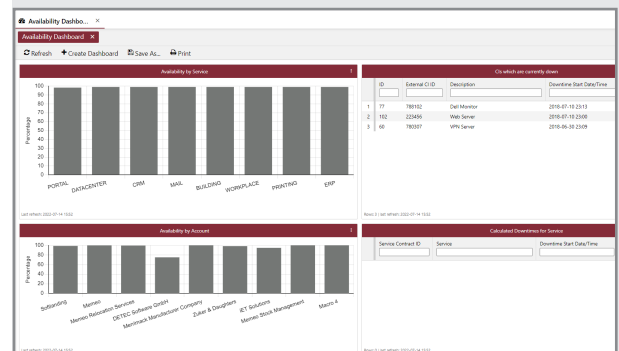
Availability Dashbo... ×

Availability Dashboard ×

Refresh Create Dashboard Save As... Print

Availability by Service

100
90
80
70
60
50
40
30
20
10
0

Percentage

PORTAL DATACENTER CRM MAIL BUILDING WORKPLACE PRINTING ERP

Last refresh: 2022-07-14 13:02

CIs which are currently down

| | ID | External CI ID | Description | Downtime Start Date/Time |
|---|---|---|---|---|
| 1 | 77 | 788102 | Dell Monitor | 2018-07-10 23:13 |
| 2 | 102 | 223456 | Web Server | 2018-07-10 23:00 |
| 3 | 60 | 780307 | VPN Server | 2018-06-30 23:09 |

Rows: 3 | Last refresh: 2022-07-14 13:02

Availability by Account

100
80
60
40
20
0

Percentage

Softlanding Memeo Memeo Relocation Services DETEC Software GmbH Menimack Manufacturer Company Zuker & Daughters IET Solutions Memeo Stock Management Macro 4

Last refresh: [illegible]

Calculated Downtimes for Service

| Service Contract ID | Service | Downtime Start Date/Time |
|---|---|---|

Rows: 0 | Last refresh: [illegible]